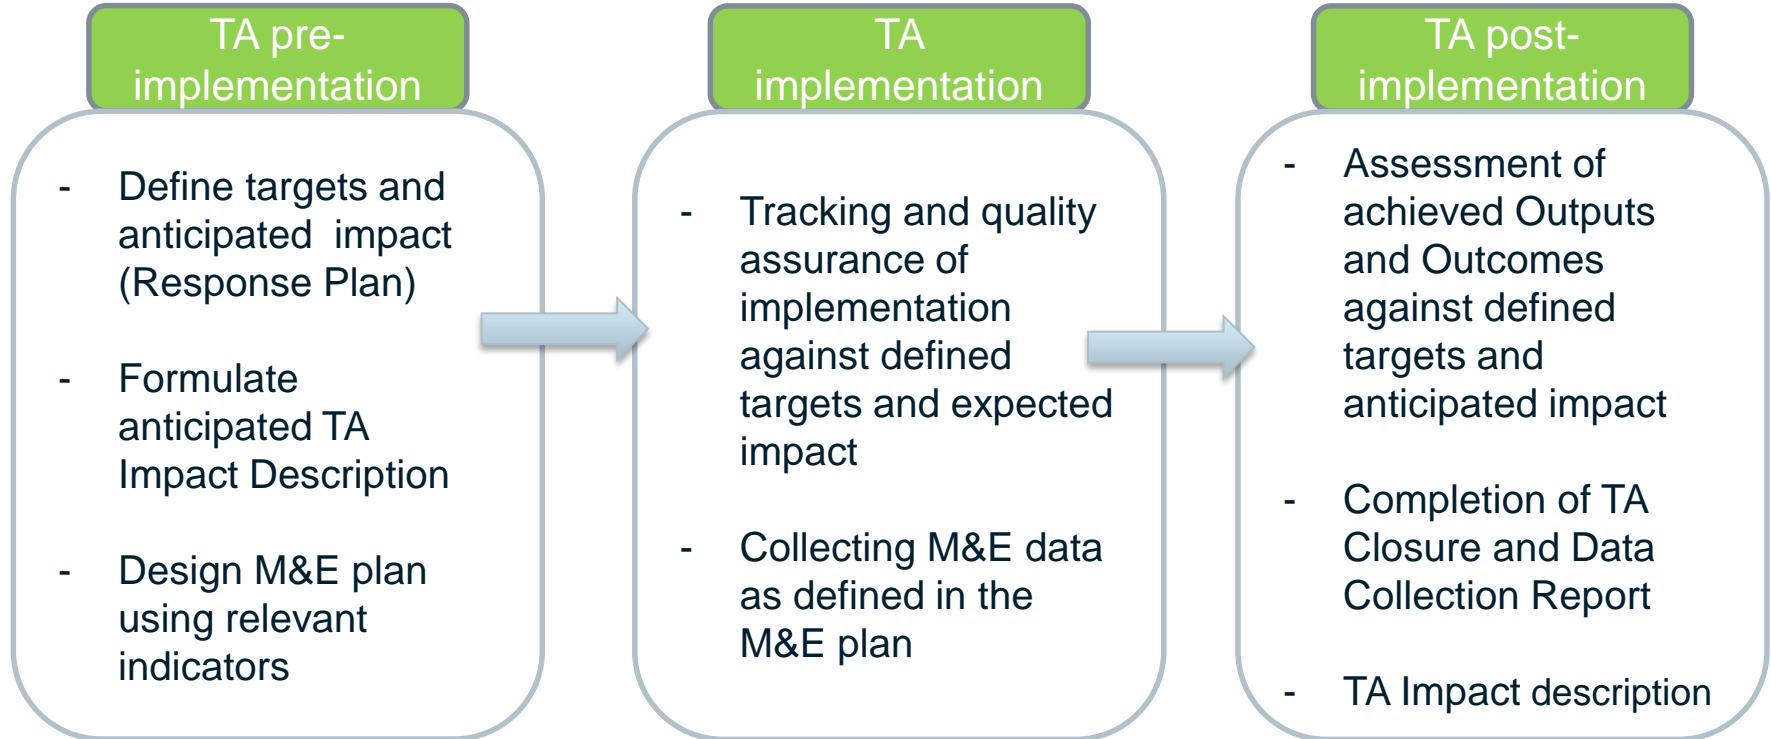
TA pre-implementation

- Define targets and anticipated impact (Response Plan)

- Formulate anticipated TA Impact Description

- Design M&E plan using relevant indicators

TA implementation

- Tracking and quality assurance of implementation against defined targets and expected impact

- Collecting M&E data as defined in the M&E plan

TA post-implementation

- Assessment of achieved Outputs and Outcomes against defined targets and anticipated impact

- Completion of TA Closure and Data Collection Report

- TA Impact description